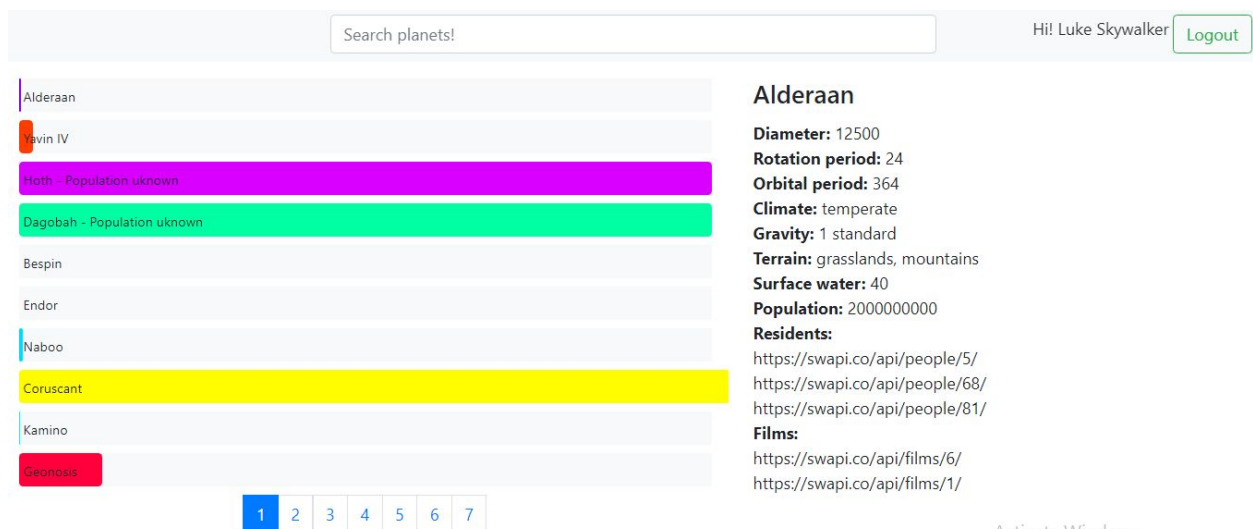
Search planets!

Hi! Luke Skywalker Logout

Alderaan

Yavin IV

Hoth - Population uknown

Dagobah - Population uknown

Bespin

Endor

Naboo

Coruscant

Kamino

Geonosis

1 2 3 4 5 6 7

Alderaan

**Diameter:** 12500
**Rotation period:** 24
**Orbital period:** 364
**Climate:** temperate
**Gravity:** 1 standard
**Terrain:** grasslands, mountains
**Surface water:** 40
**Population:** 2000000000
**Residents:**
https://swapi.co/api/people/5/
https://swapi.co/api/people/68/
https://swapi.co/api/people/81/
**Films:**
https://swapi.co/api/films/6/
https://swapi.co/api/films/1/

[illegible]